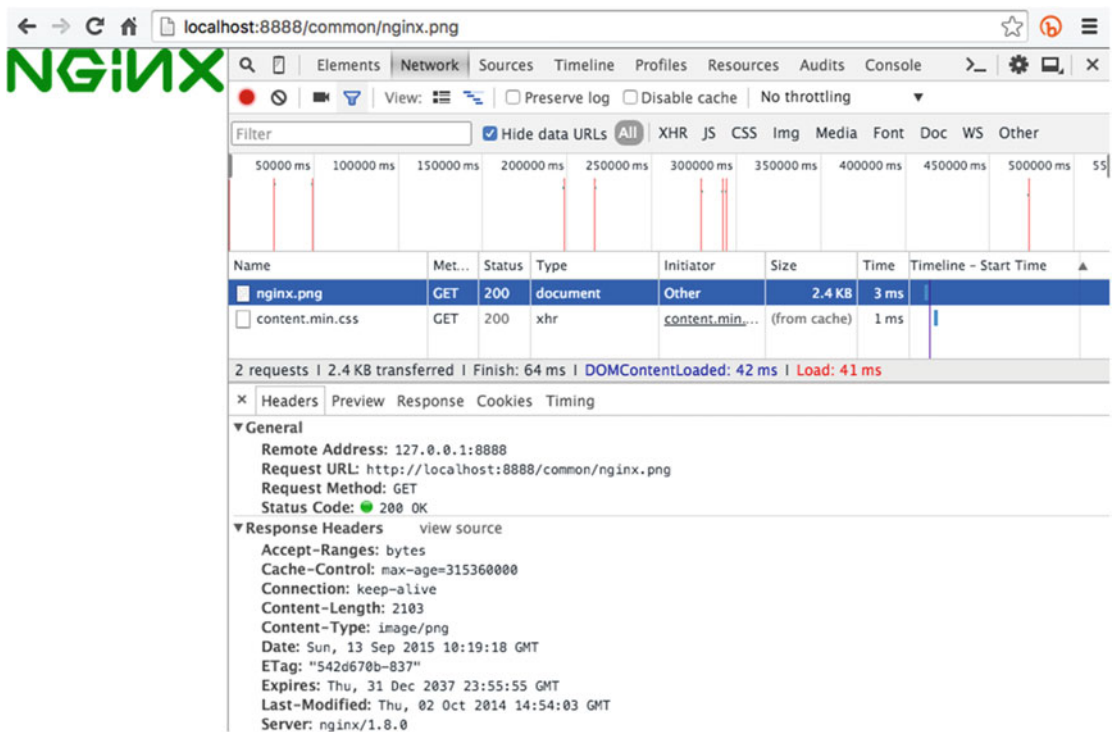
localhost:8888/common/nginx.png

NGINX

Elements Network Sources Timeline Profiles Resources Audits Console

View: Preserve log Disable cache No throttling

Filter Hide data URLs All XHR JS CSS Img Media Font Doc WS Other

50000 ms 100000 ms 150000 ms 200000 ms 250000 ms 300000 ms 350000 ms 400000 ms 450000 ms 500000 ms 55

| Name | Met... | Status | Type | Initiator | Size | Time | Timeline – Start Time |
|---|---|---|---|---|---|---|---|
| nginx.png | GET | 200 | document | Other | 2.4 KB | 3 ms | |
| content.min.css | GET | 200 | xhr | content.min... | (from cache) | 1 ms | |

2 requests | 2.4 KB transferred | Finish: 64 ms | DOMContentLoaded: 42 ms | Load: 41 ms

× Headers Preview Response Cookies Timing

▼General
Remote Address: 127.0.0.1:8888
Request URL: http://localhost:8888/common/nginx.png
Request Method: GET
Status Code: 200 OK

▼Response Headers view source
Accept-Ranges: bytes
Cache-Control: max-age=315360000
Connection: keep-alive
Content-Length: 2103
Content-Type: image/png
Date: Sun, 13 Sep 2015 10:19:18 GMT
ETag: "542d670b-837"
Expires: Thu, 31 Dec 2037 23:55:55 GMT
Last-Modified: Thu, 02 Oct 2014 14:54:03 GMT
Server: nginx/1.8.0